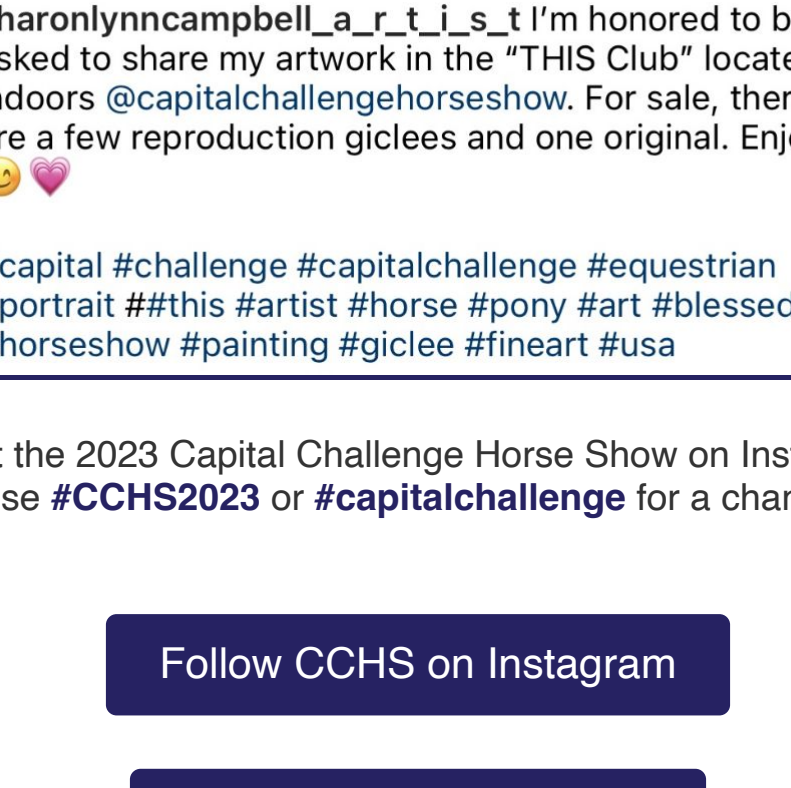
haronlynncampbell_a_r_t_i_s_t I'm honored to b sked to share my artwork in the "THIS Club" locate ndoors @capitalchallengehorseshow. For sale, ther re a few reproduction giclees and one original. Enj 😊💗

capital #challenge #capitalchallenge #equestrian portrait ##this #artist #horse #pony #art #blessed horseshow #painting #giclee #fineart #usa

the 2023 Capital Challenge Horse Show on Ins se #CCHS2023 or #capitalchallenge for a char

Follow CCHS on Instagram